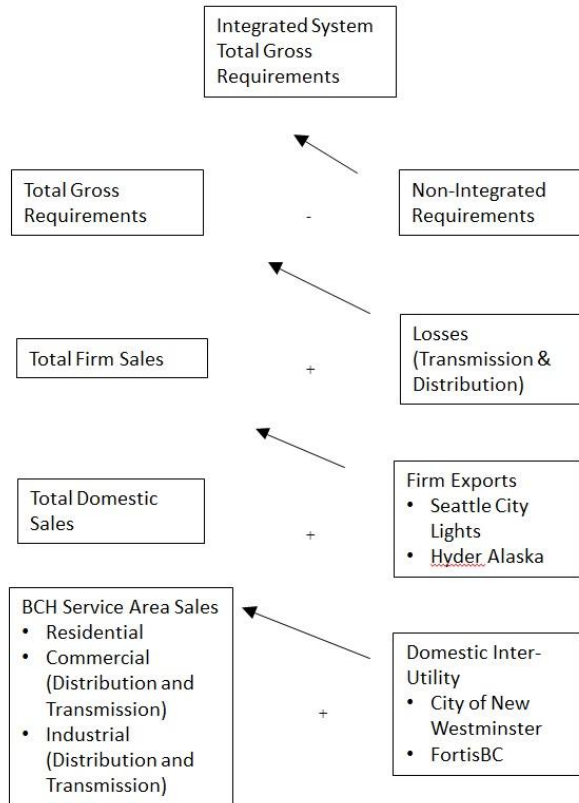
Integrated System Total Gross Requirements

Total Gross Requirements

-

Non-Integrated Requirements

Total Firm Sales

+

Losses (Transmission & Distribution)

Total Domestic Sales

+

Firm Exports
• Seattle City Lights
• Hyder Alaska

BCH Service Area Sales
• Residential
• Commercial (Distribution and Transmission)
• Industrial (Distribution and Transmission)

+

Domestic Inter-Utility
• City of New Westminster
• FortisBC